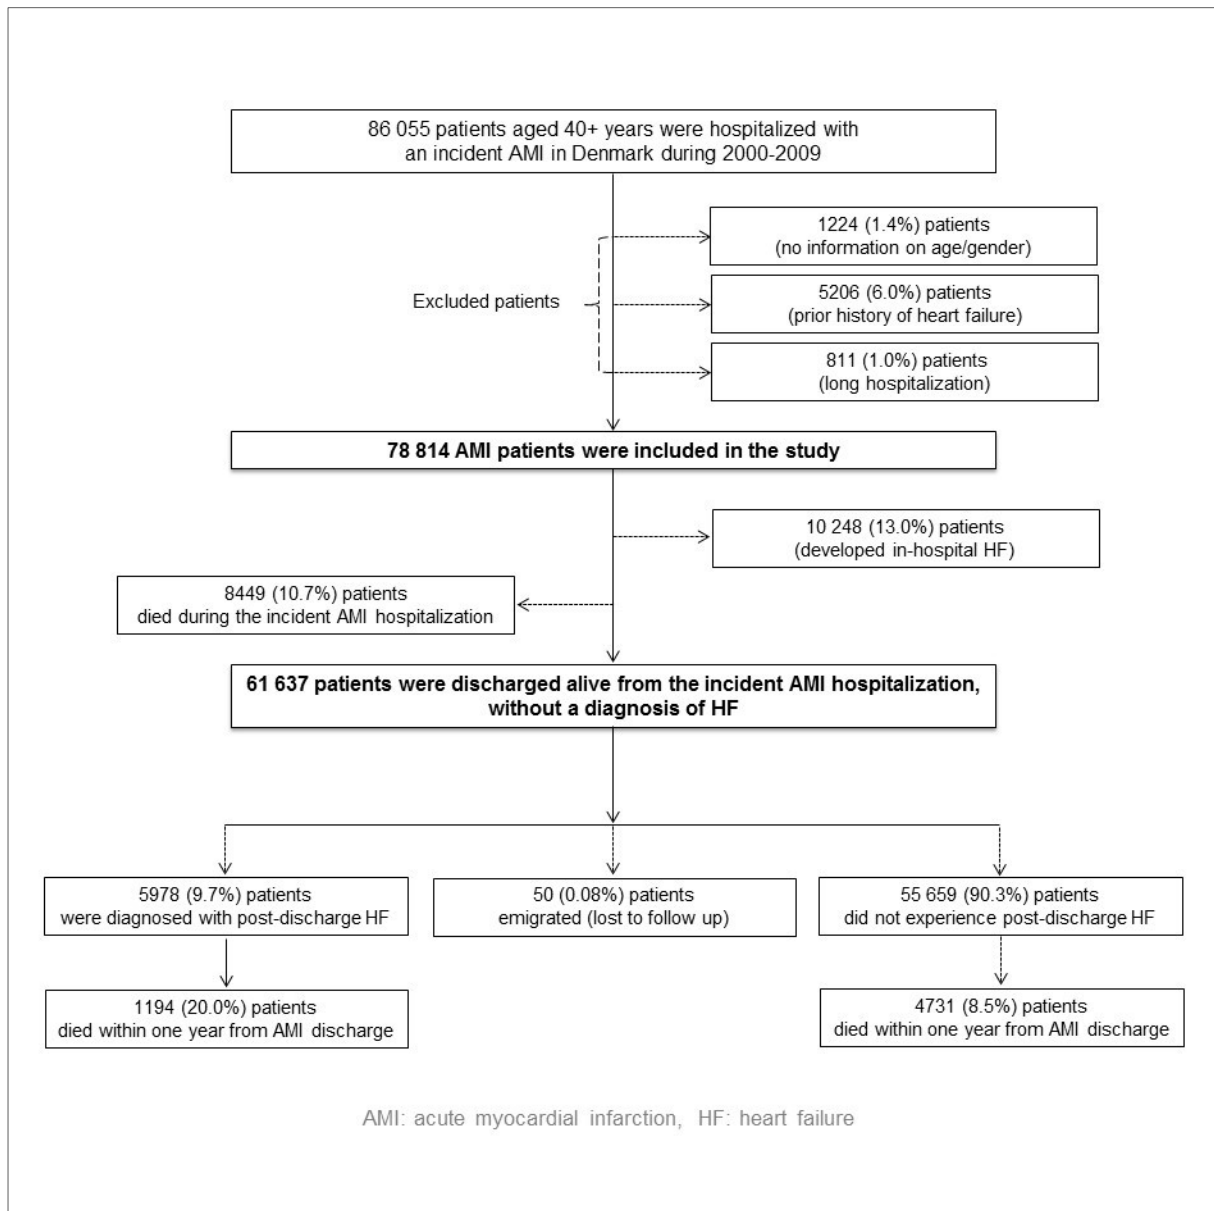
86 055 patients aged 40+ years were hospitalized with an incident AMI in Denmark during 2000-2009

Excluded patients

1224 (1.4%) patients
(no information on age/gender)

5206 (6.0%) patients
(prior history of heart failure)

811 (1.0%) patients
(long hospitalization)

78 814 AMI patients were included in the study

10 248 (13.0%) patients
(developed in-hospital HF)

8449 (10.7%) patients
died during the incident AMI hospitalization

61 637 patients were discharged alive from the incident AMI hospitalization, without a diagnosis of HF

5978 (9.7%) patients
were diagnosed with post-discharge HF

50 (0.08%) patients
emigrated (lost to follow up)

55 659 (90.3%) patients
did not experience post-discharge HF

1194 (20.0%) patients
died within one year from AMI discharge

4731 (8.5%) patients
died within one year from AMI discharge

AMI: acute myocardial infarction, HF: heart failure